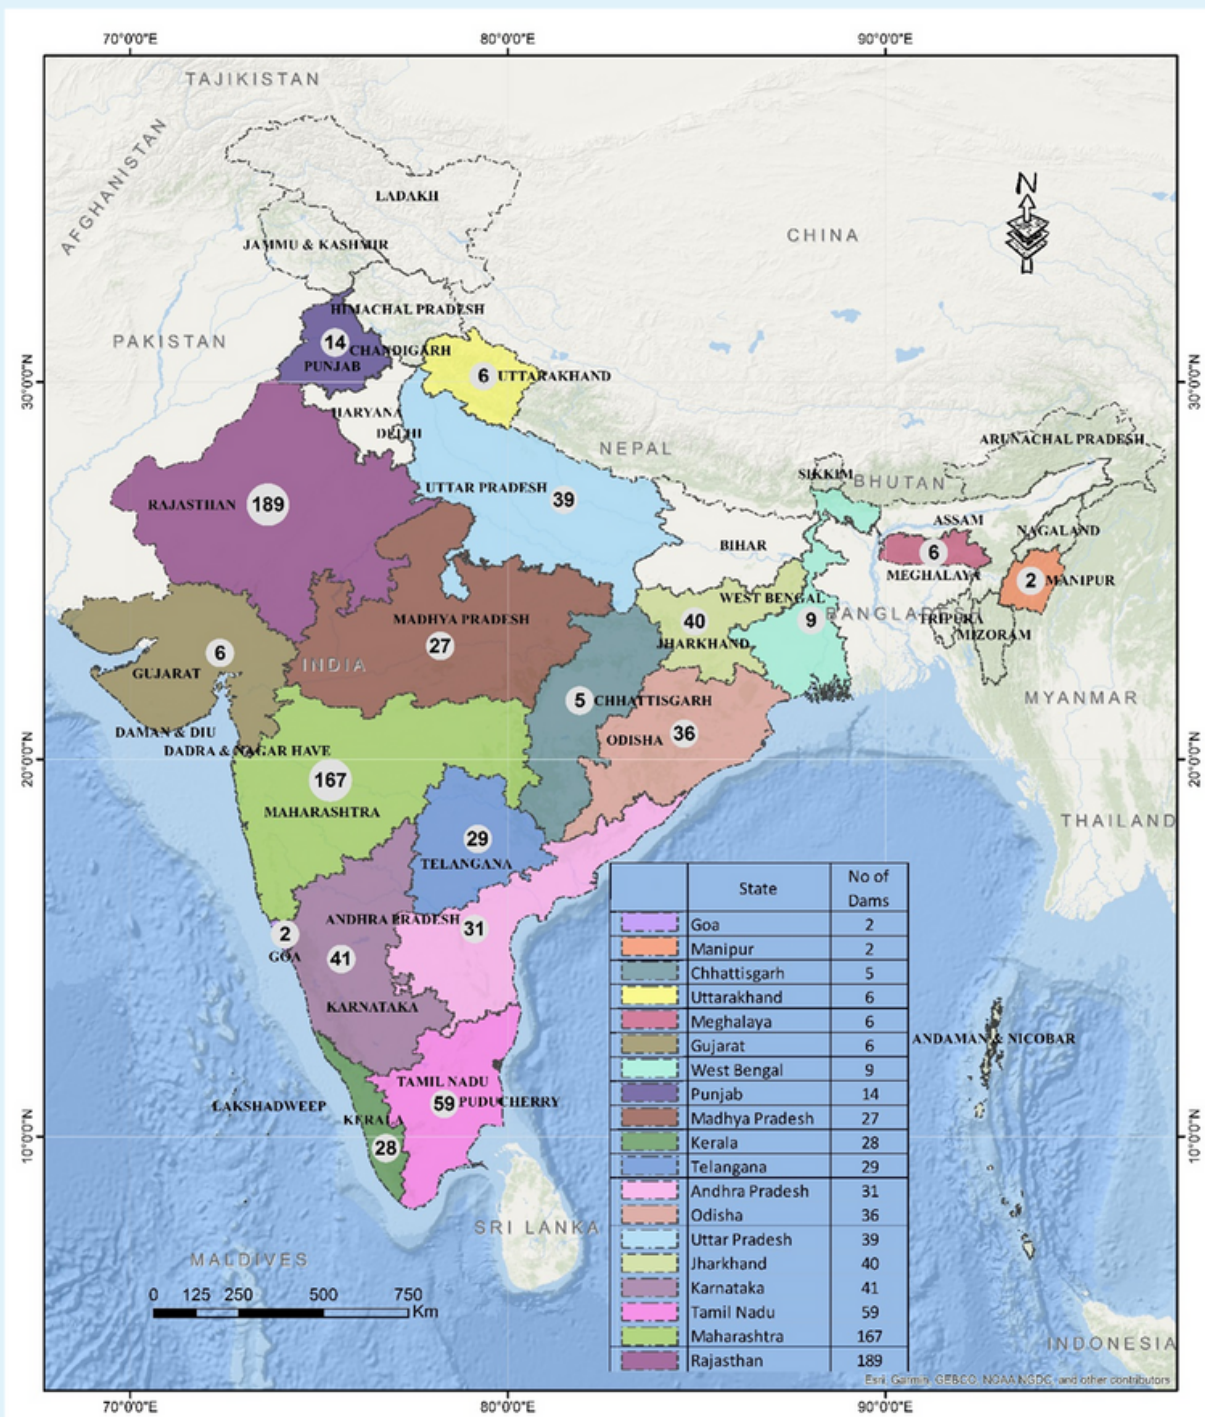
70°0'0"E 80°0'0"E 90°0'0"E

TAJIKISTAN

AFGHANISTAN

LADAKH

JAMMU & KASHMIR

CHINA

N

PAKISTAN

HIMACHAL PRADESH

14 CHANDIGARH

PUNJAB

6 UTTARAKHAND

30°0'0"N 30°0'0"N

HARYANA

DELHI

NEPAL

ARUNACHAL PRADESH

SIKKIM

BHUTAN

RAJASTHAN 189

UTTAR PRADESH 39

ASSAM

NAGALAND

BIHAR

6

MEGHALAYA

2 MANIPUR

WEST BENGAL

40

9

BANGLADESH

TRIPURA

MIZORAM

MADHYA PRADESH

INDIA

27

JHARKHAND

6

GUJARAT

5 CHHATTISGARH

MYANMAR

ODISHA 36

DAMAN & DIU

DADRA & NAGAR HAVE

20°0'0"N 20°0'0"N

167

MAHARASHTRA

THAILAND

29

TELANGANA

| | State | No of Dams |
|---|---|---|
| | Goa | 2 |
| | Manipur | 2 |
| | Chhattisgarh | 5 |
| | Uttarakhand | 6 |
| | Meghalaya | 6 |
| | Gujarat | 6 |
| | West Bengal | 9 |
| | Punjab | 14 |
| | Madhya Pradesh | 27 |
| | Kerala | 28 |
| | Telangana | 29 |
| | Andhra Pradesh | 31 |
| | Odisha | 36 |
| | Uttar Pradesh | 39 |
| | Jharkhand | 40 |
| | Karnataka | 41 |
| | Tamil Nadu | 59 |
| | Maharashtra | 167 |
| | Rajasthan | 189 |

ANDHRA PRADESH

31

2

GOA

41

KARNATAKA

ANDAMAN & NICOBAR

TAMIL NADU

59 PUDUCHERRY

LAKSHADWEEP

KERALA

28

10°0'0"N 10°0'0"N

SRI LANKA

MALDIVES

0 125 250 500 750 Km

INDONESIA

Esri, Garmin, GEBCO, NOAA NGDC, and other contributors

70°0'0"E 80°0'0"E 90°0'0"E